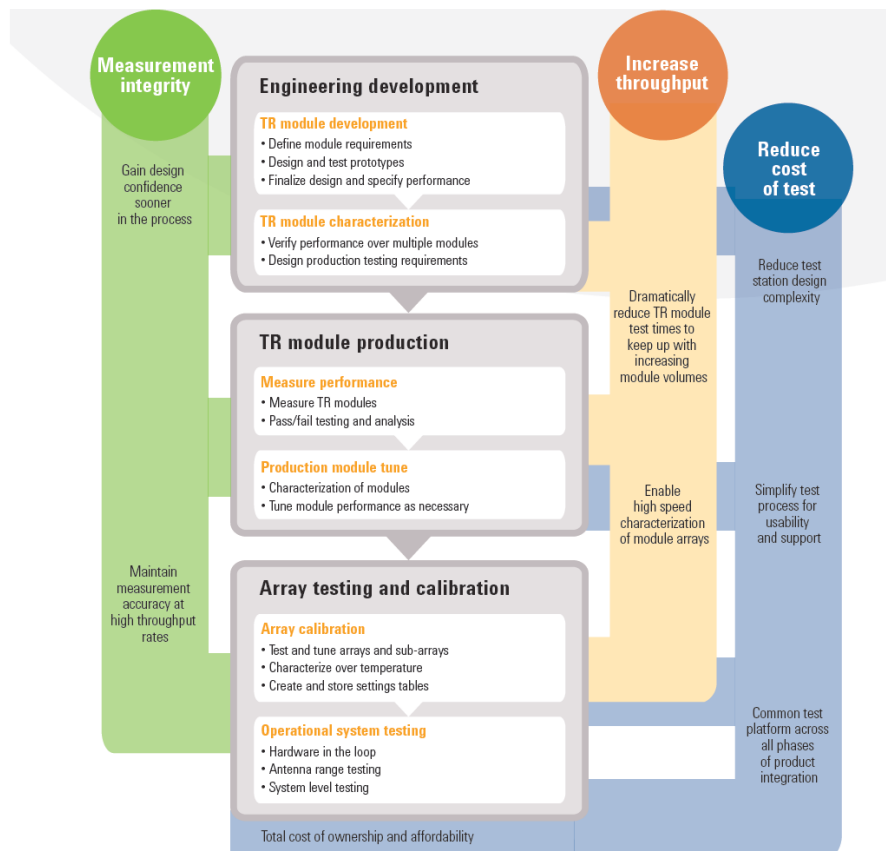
Measurement integrity

Engineering development

TR module development
• Define module requirements
• Design and test prototypes
• Finalize design and specify performance

TR module characterization
• Verify performance over multiple modules
• Design production testing requirements

Increase throughput

Reduce cost of test

Gain design confidence sooner in the process

Reduce test station design complexity

Dramatically reduce TR module test times to keep up with increasing module volumes

TR module production

Measure performance
• Measure TR modules
• Pass/fail testing and analysis

Production module tune
• Characterization of modules
• Tune module performance as necessary

Enable high speed characterization of module arrays

Simplify test process for usability and support

Maintain measurement accuracy at high throughput rates

Array testing and calibration

Array calibration
• Test and tune arrays and sub-arrays
• Characterize over temperature
• Create and store settings tables

Operational system testing
• Hardware in the loop
• Antenna range testing
• System level testing

Common test platform across all phases of product integration

Total cost of ownership and affordability